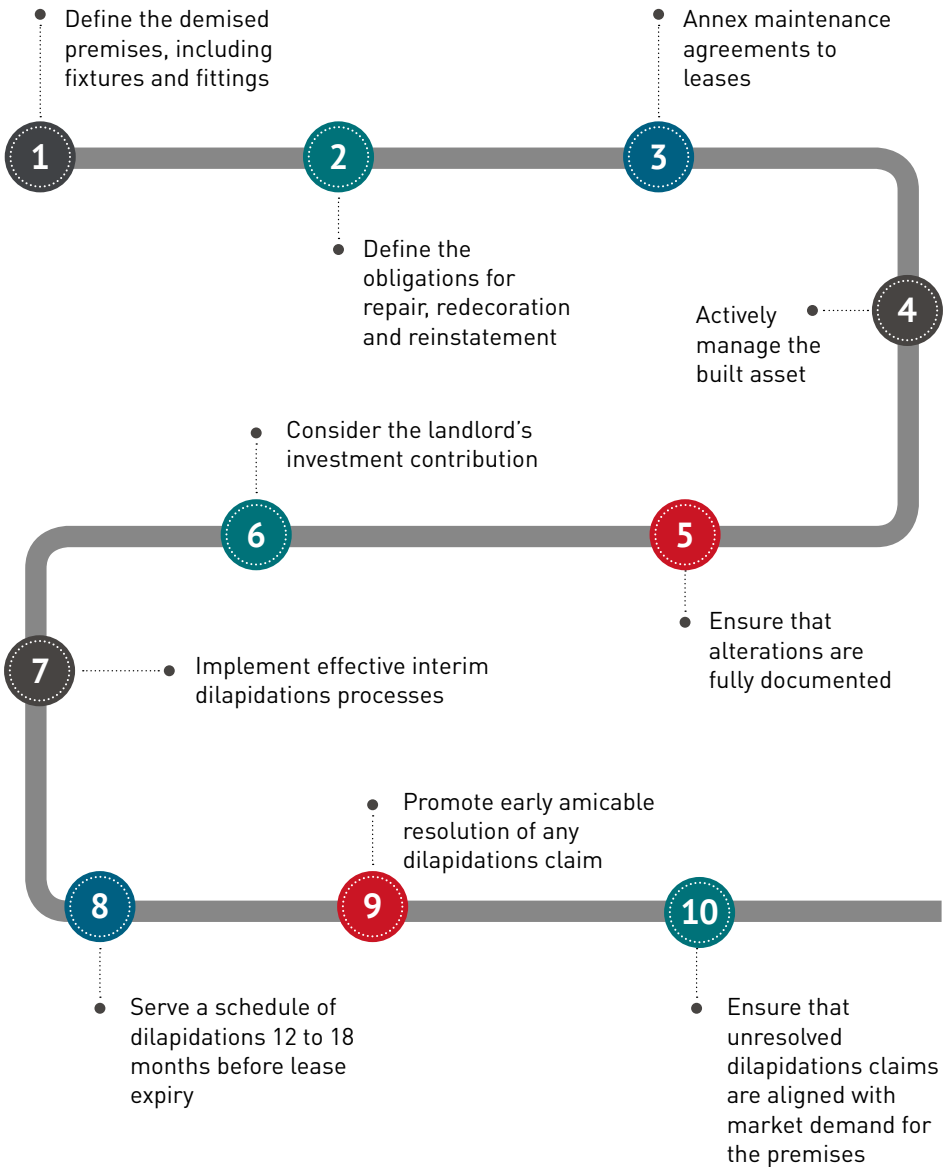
1
Define the demised premises, including fixtures and fittings

2
Define the obligations for repair, redecoration and reinstatement

3
Annex maintenance agreements to leases

4
Actively manage the built asset

5
Ensure that alterations are fully documented

6
Consider the landlord's investment contribution

7
Implement effective interim dilapidations processes

8
Serve a schedule of dilapidations 12 to 18 months before lease expiry

9
Promote early amicable resolution of any dilapidations claim

10
Ensure that unresolved dilapidations claims are aligned with market demand for the premises